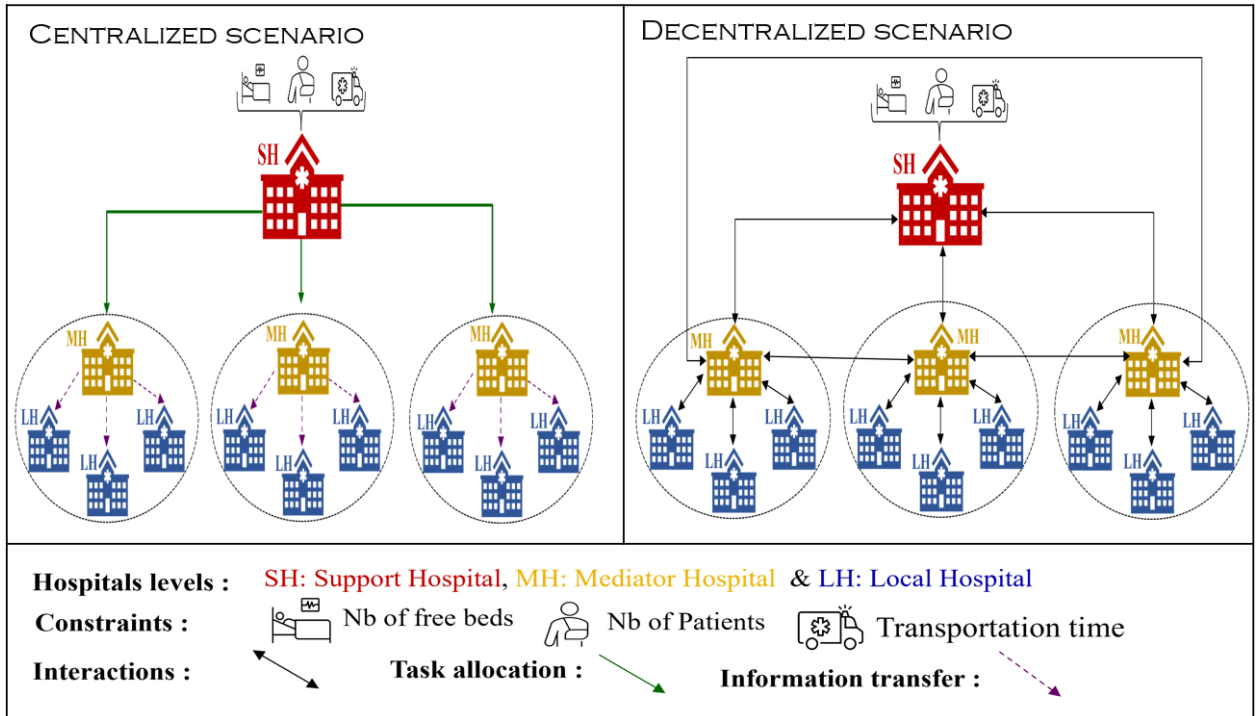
Centralized scenario

SH

MH MH MH

LH LH LH LH LH LH LH LH LH

Decentralized scenario

SH

MH MH MH

LH LH LH LH LH LH LH LH LH

Hospitals levels : SH: Support Hospital, MH: Mediator Hospital & LH: Local Hospital

Constraints : Nb of free beds Nb of Patients Transportation time

Interactions : Task allocation : Information transfer :